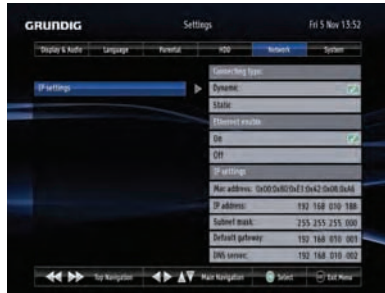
GRUNDIG

Settings

Fri 5 Nov 13:52

Display & Audio

Language

Parental

HDD

Network

System

IP settings

Connecting type:

Dynamic

Static

Ethernet enable:

On

Off

IP settings

Mac address: 0x00:0x80:0xE1:0x42:0x08:0xA6

IP address: 192 168 010 188

Subnet mask: 255 255 255 000

Default gateway: 192 168 010 001

DNS server: 192 168 010 002

Top Navigation

Main Navigation

Select

Exit Menu